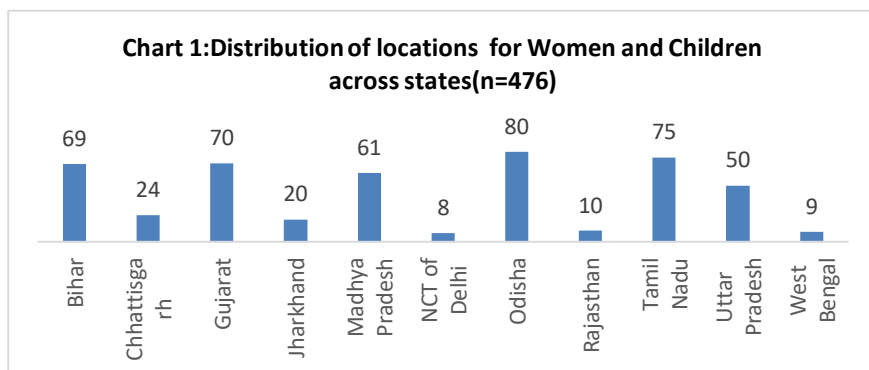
Chart 1:Distribution of locations for Women and Children across states(n=476)

| Bihar | Chhattisgarh | Gujarat | Jharkhand | Madhya Pradesh | NCT of Delhi | Odisha | Rajasthan | Tamil Nadu | Uttar Pradesh | West Bengal |
|---|---|---|---|---|---|---|---|---|---|---|
| 69 | 24 | 70 | 20 | 61 | 8 | 80 | 10 | 75 | 50 | 9 |